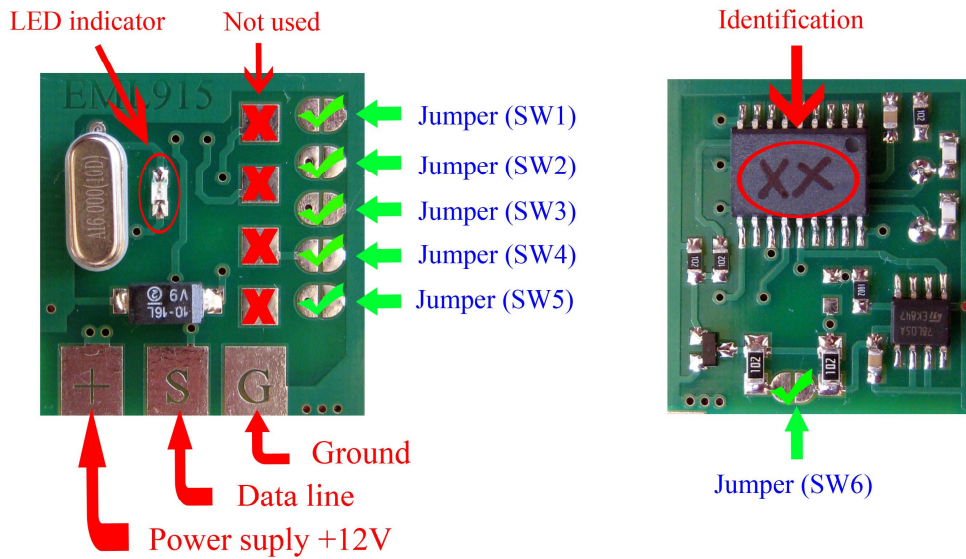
LED indicator
Not used
EML915
A16.000(10D)
10-16L
V9
Jumper (SW1)
Jumper (SW2)
Jumper (SW3)
Jumper (SW4)
Jumper (SW5)
+
S
G
Ground
Data line
Power suply +12V
Identification
XX
102
201
102
78L05A
Jumper (SW6)